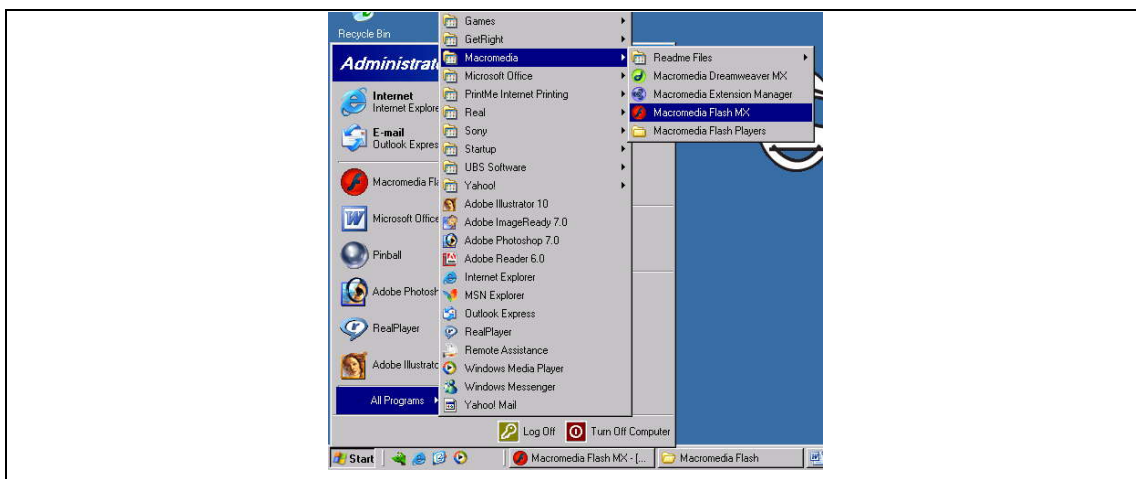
Recycle Bin

Administrat

Internet
Internet Explore

E-mail
Outlook Expres

Macromedia Fl

Microsoft Office

Pinball

Adobe Photosh

RealPlayer

Adobe Illustrato

All Programs

Games
GetRight
Macromedia
Microsoft Office
PrintMe Internet Printing
Real
Sony
Startup
UBS Software
Yahoo!
Adobe Illustrator 10
Adobe ImageReady 7.0
Adobe Photoshop 7.0
Adobe Reader 6.0
Internet Explorer
MSN Explorer
Outlook Express
RealPlayer
Remote Assistance
Windows Media Player
Windows Messenger
Yahoo! Mail

Readme Files
Macromedia Dreamweaver MX
Macromedia Extension Manager
Macromedia Flash MX
Macromedia Flash Players

Log Off
Turn Off Computer

Start
Macromedia Flash MX - [...
Macromedia Flash